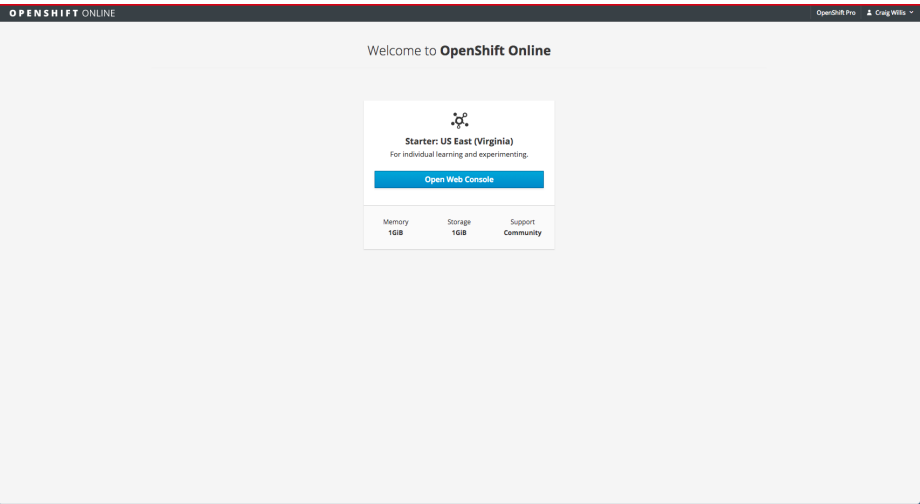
OPENSHIFT ONLINE

OpenShift Pro
Craig Willis

Welcome to OpenShift Online

Starter: US East (Virginia)
For individual learning and experimenting.

Open Web Console

| Memory | Storage | Support |
|---|---|---|
| 1GiB | 1GiB | Community |